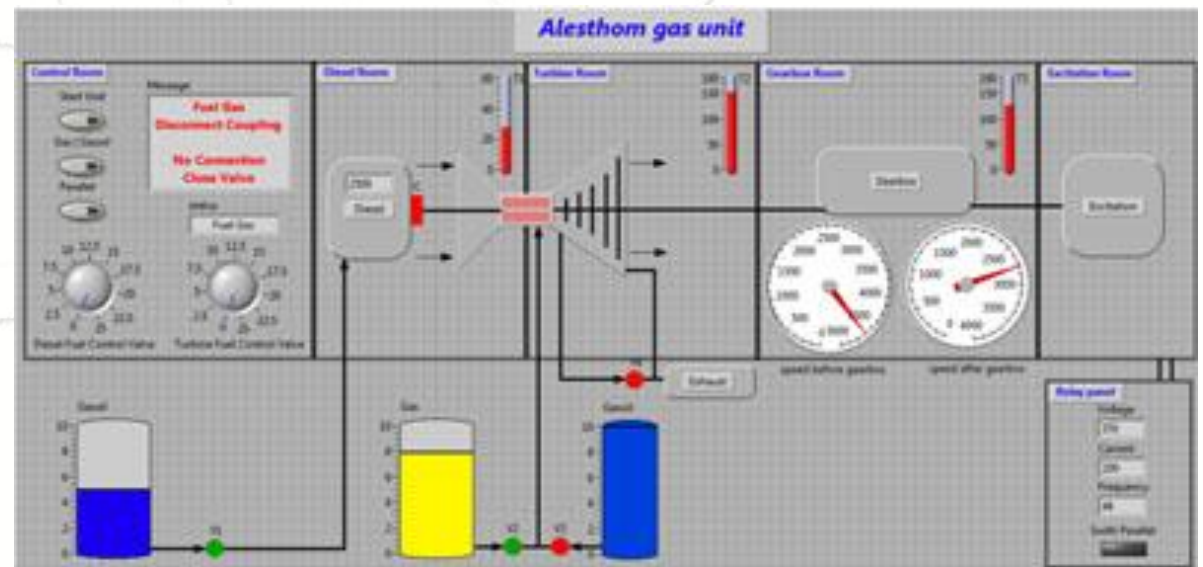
Alesthom gas unit

Control Room
Message
Fuel Gas
Disconnect Coupling
No Connection
Close Valve
Start Unit
Gas / Diesel
Parallel
status
Fuel Gas
Diesel Fuel Control Valve
Turbine Fuel Control Valve

Diesel Room
2500
Diesel

Turbine Room

Gearbox Room
Gearbox
speed before gearbox
speed after gearbox

Excitation Room
Excitation

Exhaust

Relay panel
Voltage
Current
Frequency
Synch Parallel

Diesel
Gas
Gasoil
V1
V2
V3
V4